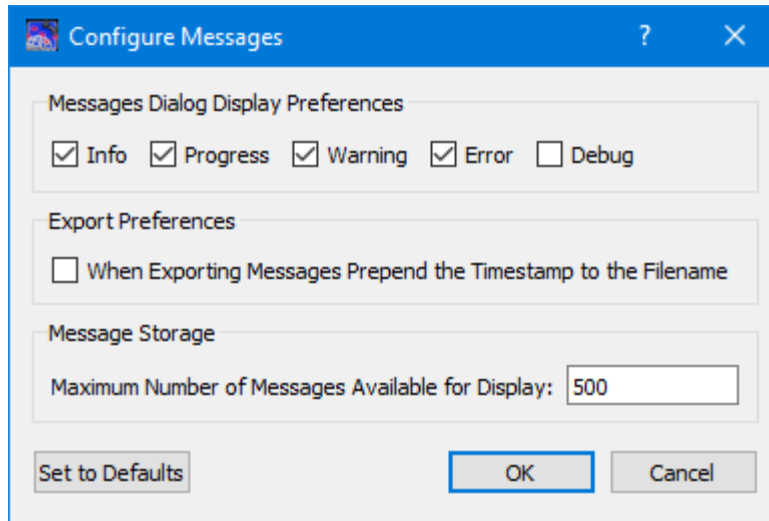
Configure Messages

?

X

Messages Dialog Display Preferences

Info

Progress

Warning

Error

Debug

Export Preferences

When Exporting Messages Prepend the Timestamp to the Filename

Message Storage

Maximum Number of Messages Available for Display: 500

Set to Defaults

OK

Cancel